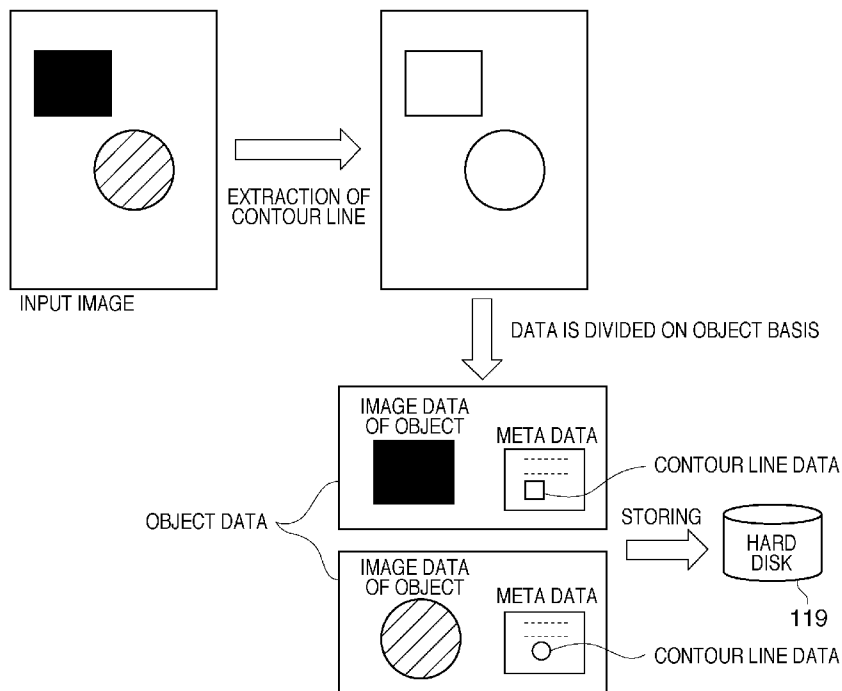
EXTRACTION OF CONTOUR LINE

INPUT IMAGE

DATA IS DIVIDED ON OBJECT BASIS

IMAGE DATA OF OBJECT

META DATA

CONTOUR LINE DATA

OBJECT DATA

STORING

HARD DISK

119

IMAGE DATA OF OBJECT

META DATA

CONTOUR LINE DATA